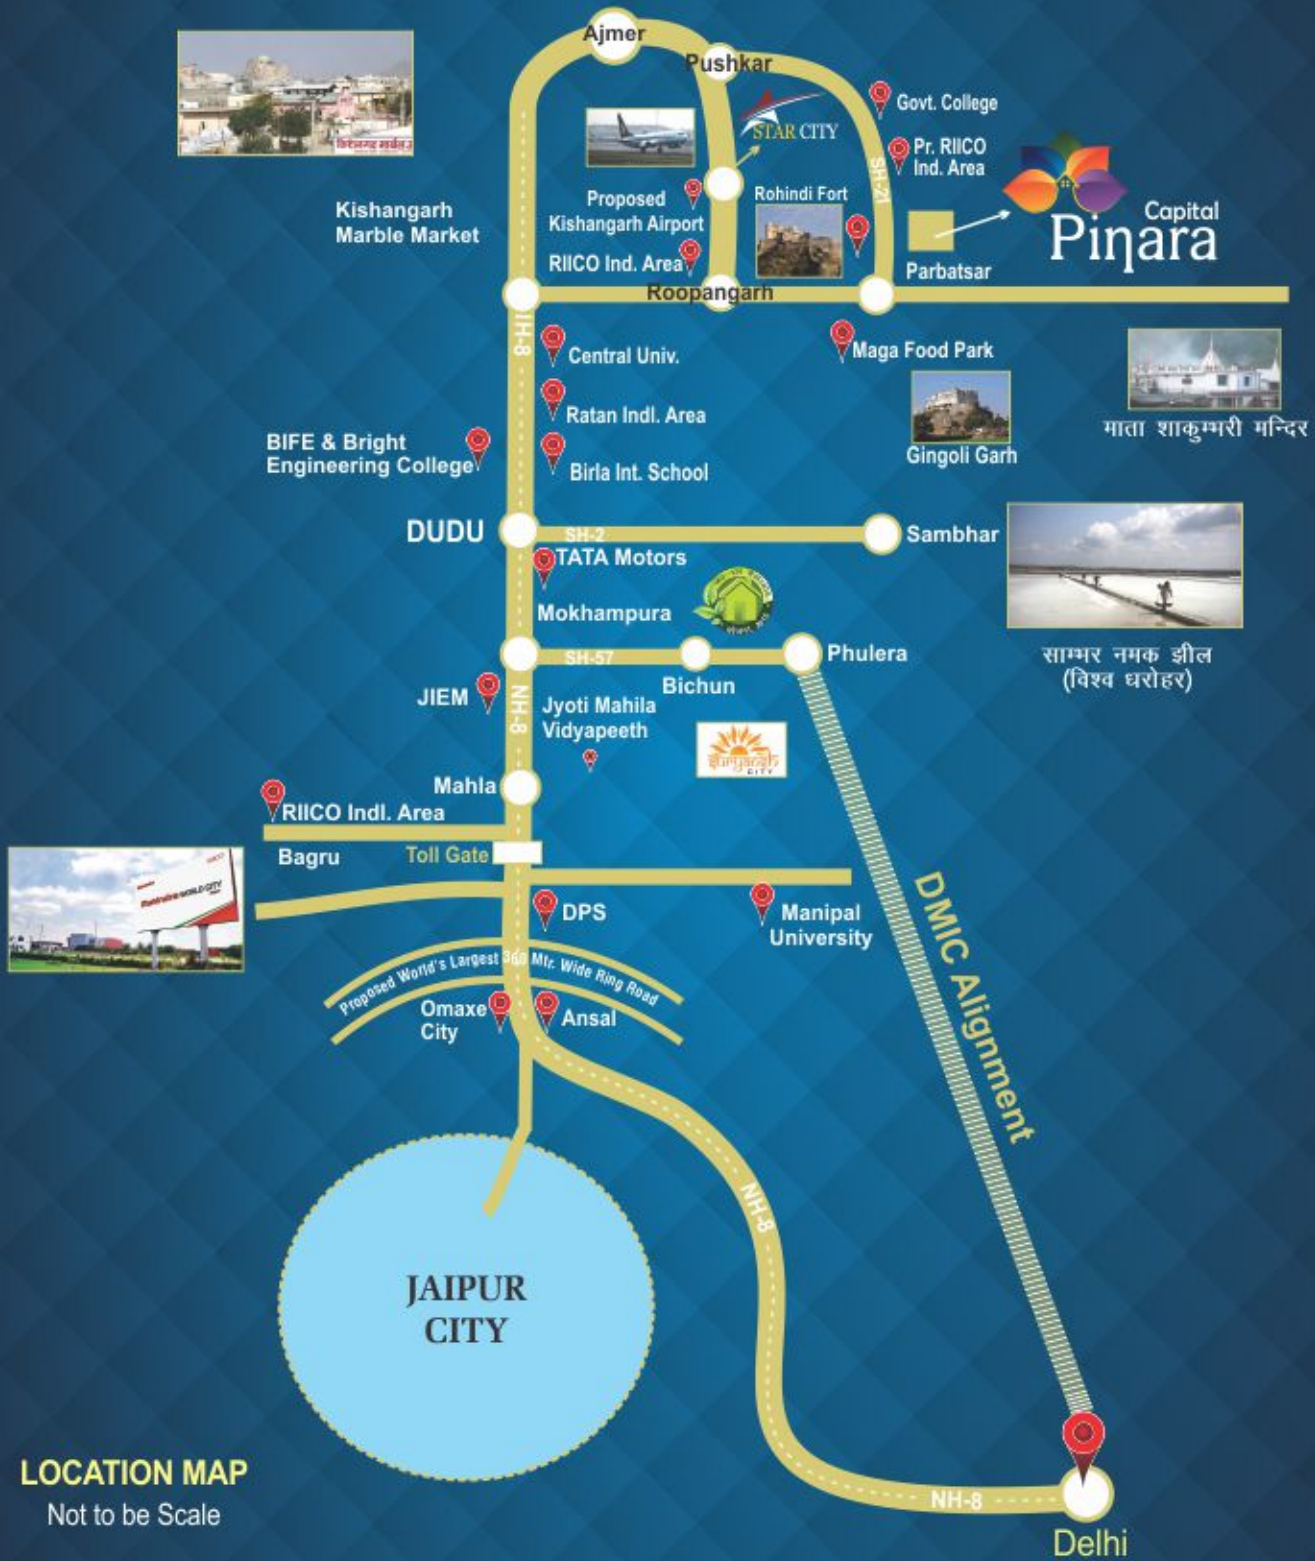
Ajmer
Pushkar
STAR CITY
Govt. College
Pr. RIICO Ind. Area
SH-21
Capital Pinara
Proposed Kishangarh Airport
Rohindi Fort
Kishangarh Marble Market
RIICO Ind. Area
Parbatsar
Roopangarh
NH-8
Central Univ.
Maga Food Park
Ratan Indl. Area
माता शाकुम्भरी मन्दिर
BIFE & Bright Engineering College
Birla Int. School
Gingoli Garh
DUDU
SH-2
Sambhar
TATA Motors
Mokhampura
SH-57
Phulera
साम्भर नमक झील (विश्व धरोहर)
Bichun
JIEM
NH-8
Jyoti Mahila Vidyapeeth
Mahla
RIICO Indl. Area
Bagru
Toll Gate
DPS
Manipal University
DMIC Alignment
Proposed World's Largest 360 Mtr. Wide Ring Road
Omaxe City
Ansal
NH-8
JAIPUR CITY
LOCATION MAP
Not to be Scale
NH-8
Delhi